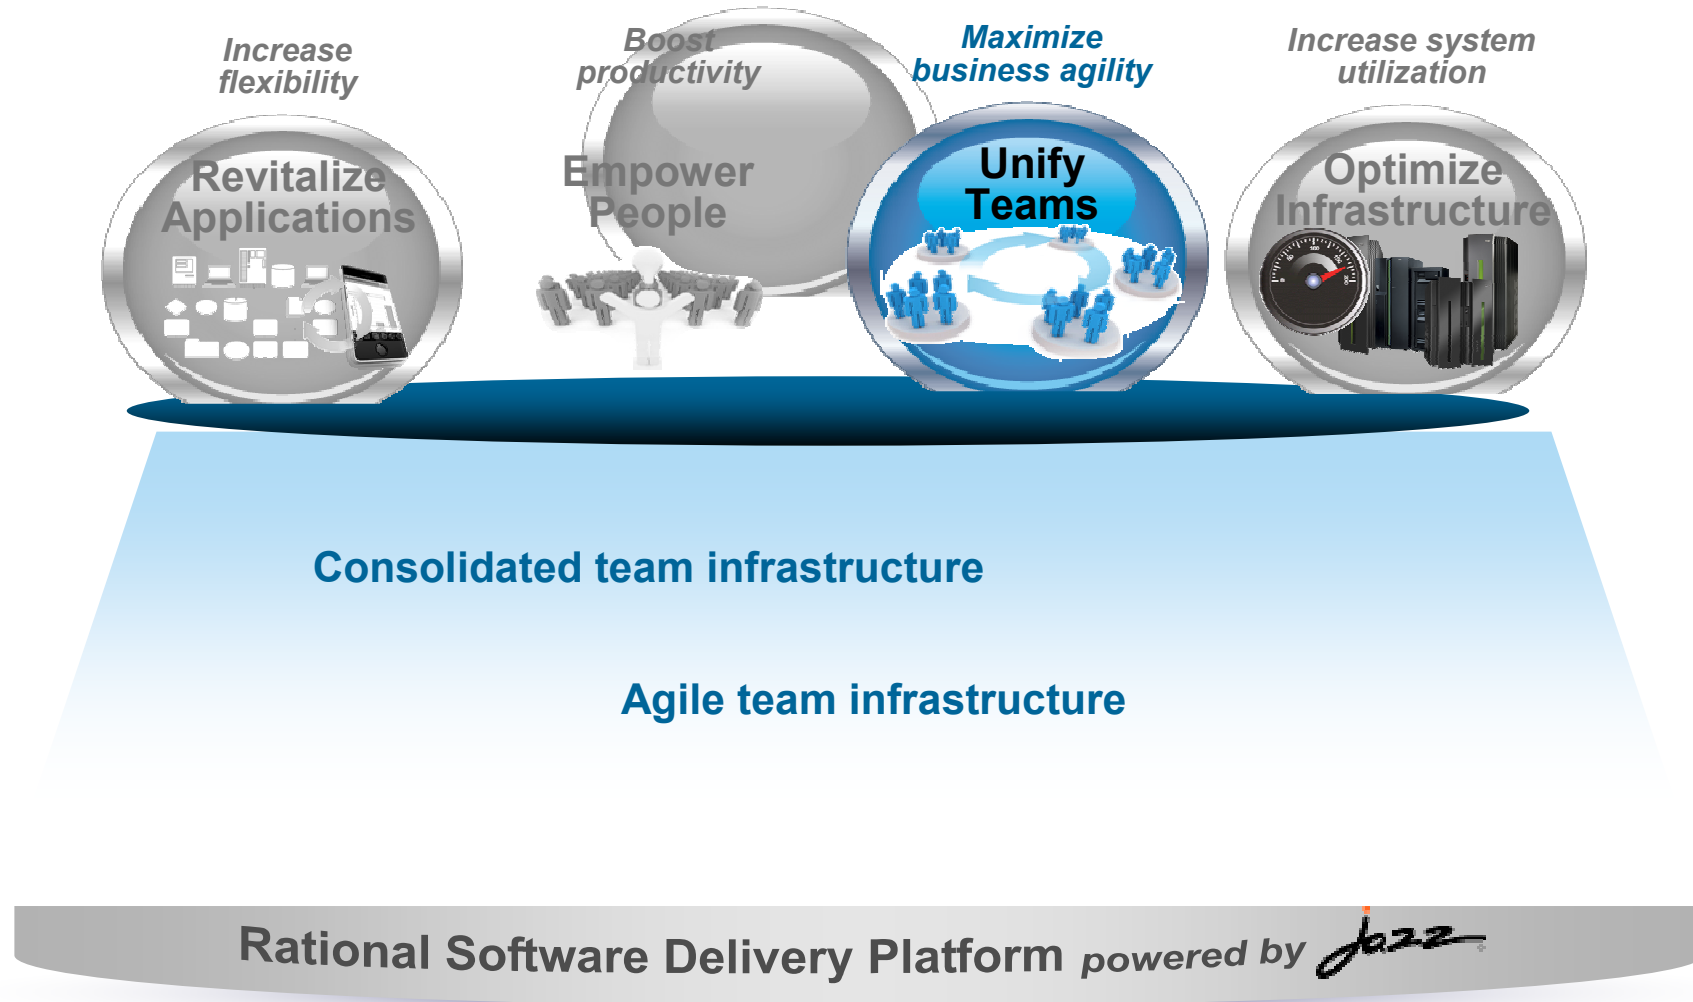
Increase flexibility

Revitalize Applications

Boost productivity

Empower People

Maximize business agility

Unify Teams

Increase system utilization

Optimize Infrastructure

Consolidated team infrastructure

Agile team infrastructure

Rational Software Delivery Platform powered by Jazz